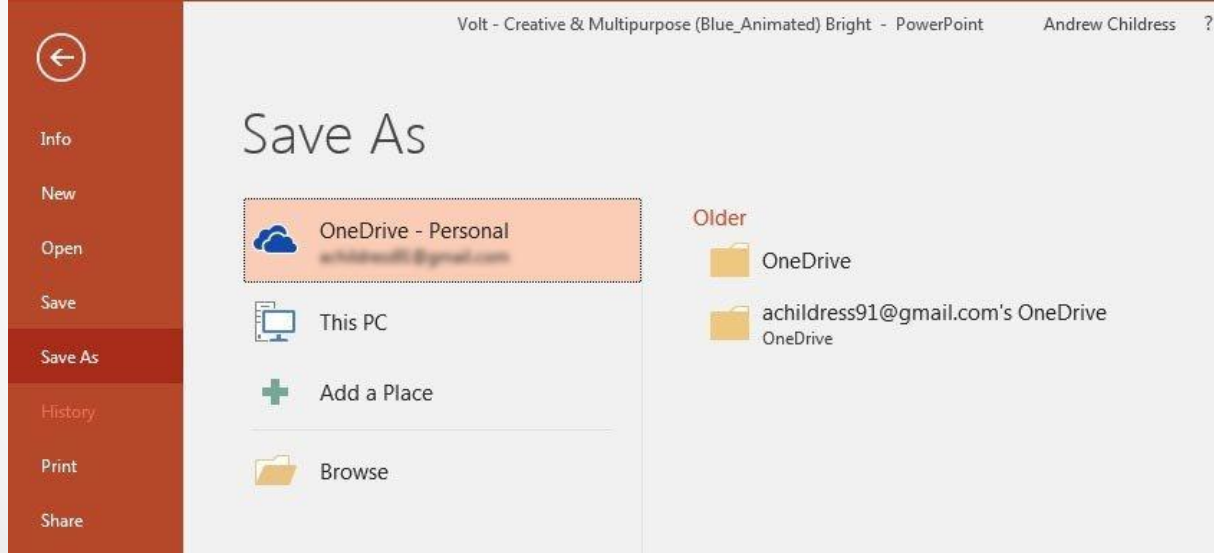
Volt - Creative & Multipurpose (Blue_Animated) Bright - PowerPoint

Andrew Childress ?

Info

New

Open

Save

Save As

History

Print

Share

Save As

OneDrive - Personal

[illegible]

This PC

Add a Place

Browse

Older

OneDrive

achildress91@gmail.com's OneDrive

OneDrive